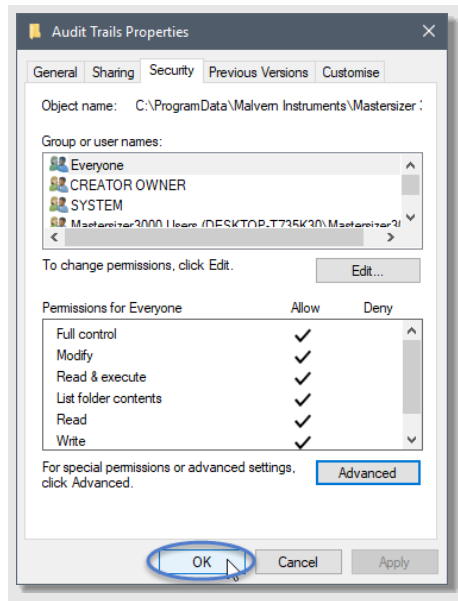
Audit Trails Properties

General | Sharing | Security | Previous Versions | Customise

Object name: C:\ProgramData\Malvern Instruments\Mastersizer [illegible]

Group or user names:

Everyone
CREATOR OWNER
SYSTEM
Mastersizer3000 Users (DESKTOP-T735K30\Mastersizer3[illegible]

To change permissions, click Edit.

Edit...

| Permissions for Everyone | Allow | Deny |
|---|---|---|
| Full control | ✓ | |
| Modify | ✓ | |
| Read & execute | ✓ | |
| List folder contents | ✓ | |
| Read | ✓ | |
| Write | ✓ | |

For special permissions or advanced settings, click Advanced.

Advanced

OK Cancel Apply